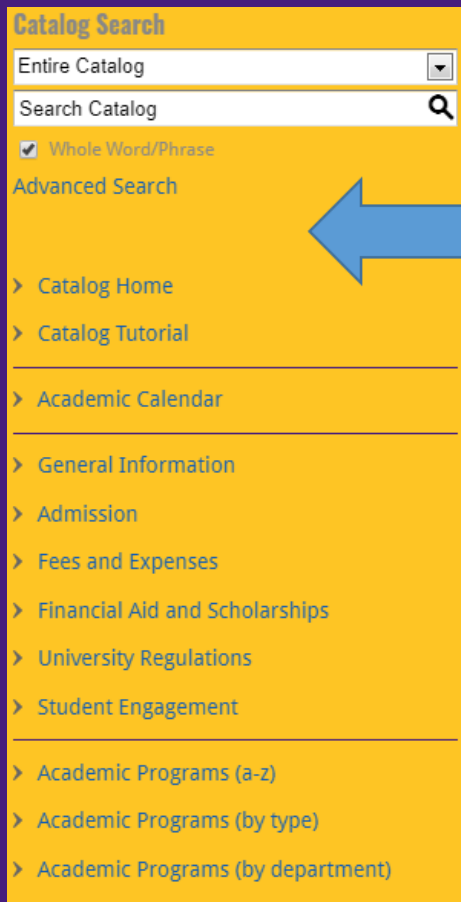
Catalog Search

Entire Catalog

Search Catalog

Whole Word/Phrase

Advanced Search

Catalog Home

Catalog Tutorial

Academic Calendar

General Information

Admission

Fees and Expenses

Financial Aid and Scholarships

University Regulations

Student Engagement

Academic Programs (a-z)

Academic Programs (by type)

Academic Programs (by department)